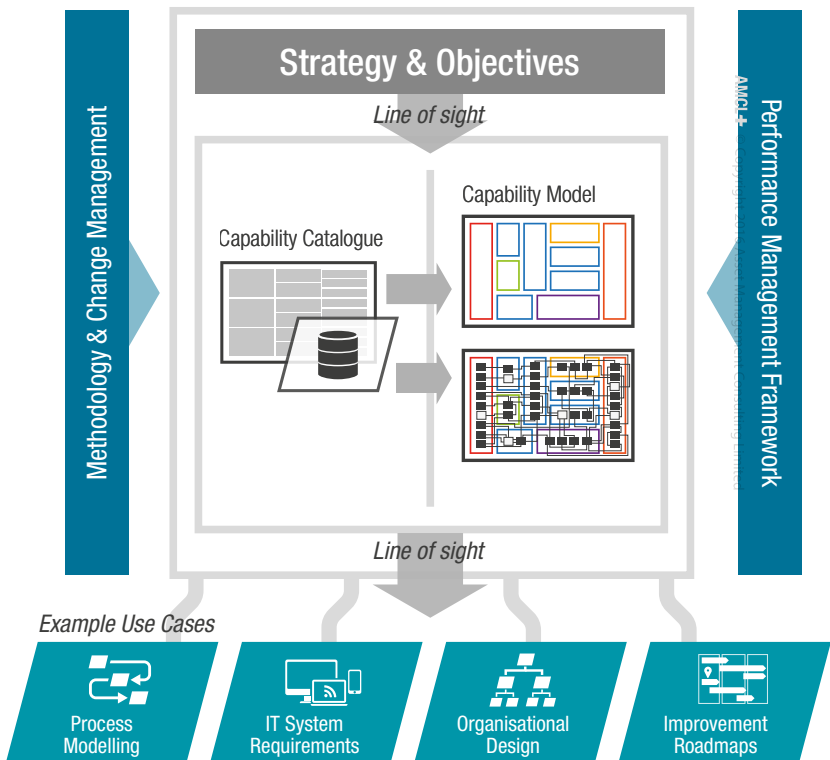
Strategy & Objectives

Line of sight

Methodology & Change Management

Capability Catalogue

Capability Model

Performance Management Framework

AMCL

Copyright 2014 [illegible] Management Consulting Limited

Line of sight

Example Use Cases

Process Modelling

IT System Requirements

Organisational Design

Improvement Roadmaps